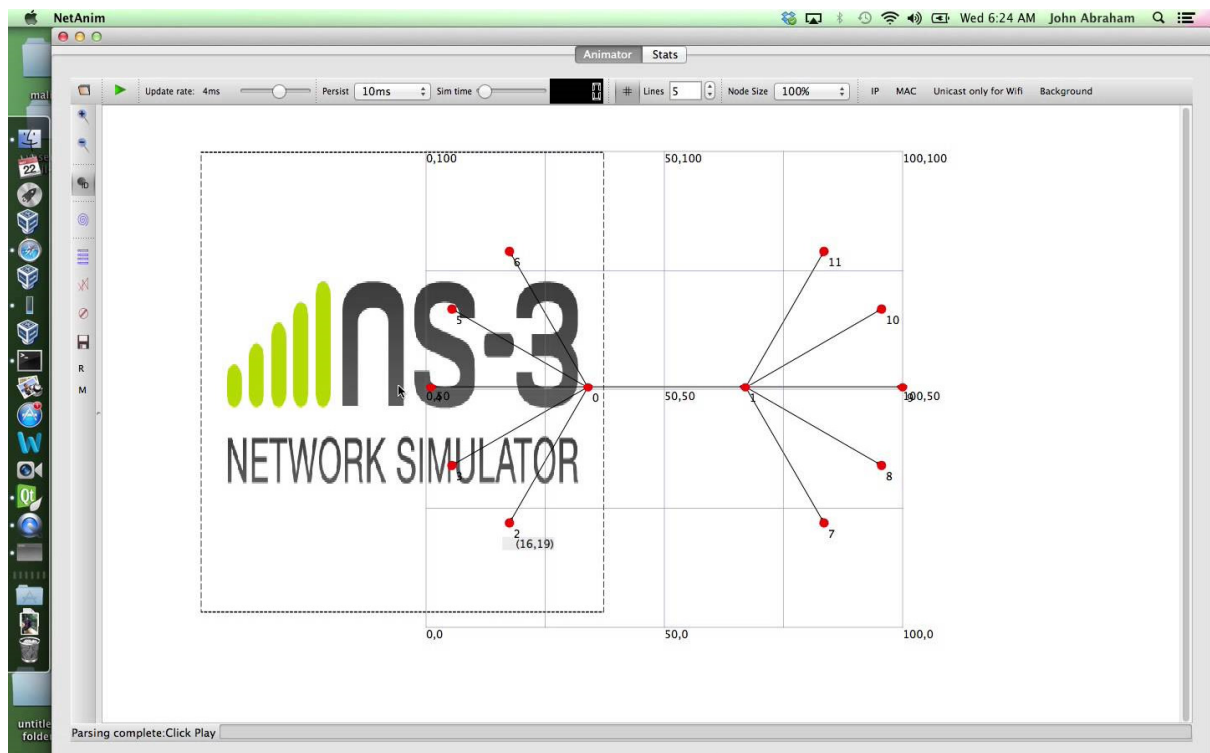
NetAnim

Wed 6:24 AM John Abraham

Animator Stats

Update rate: 4ms Persist 10ms Sim time 0 # Lines 5 Node Size 100% IP MAC Unicast only for Wifi Background

R
M

0,100 50,100 100,100

ns-3

NETWORK SIMULATOR

6 5 4 0,50 3 2 (16,19) 0 50,50 1 11 10 9 100,50 8 7

0,0 50,0 100,0

mal

22

untitle folde

Parsing complete:Click Play